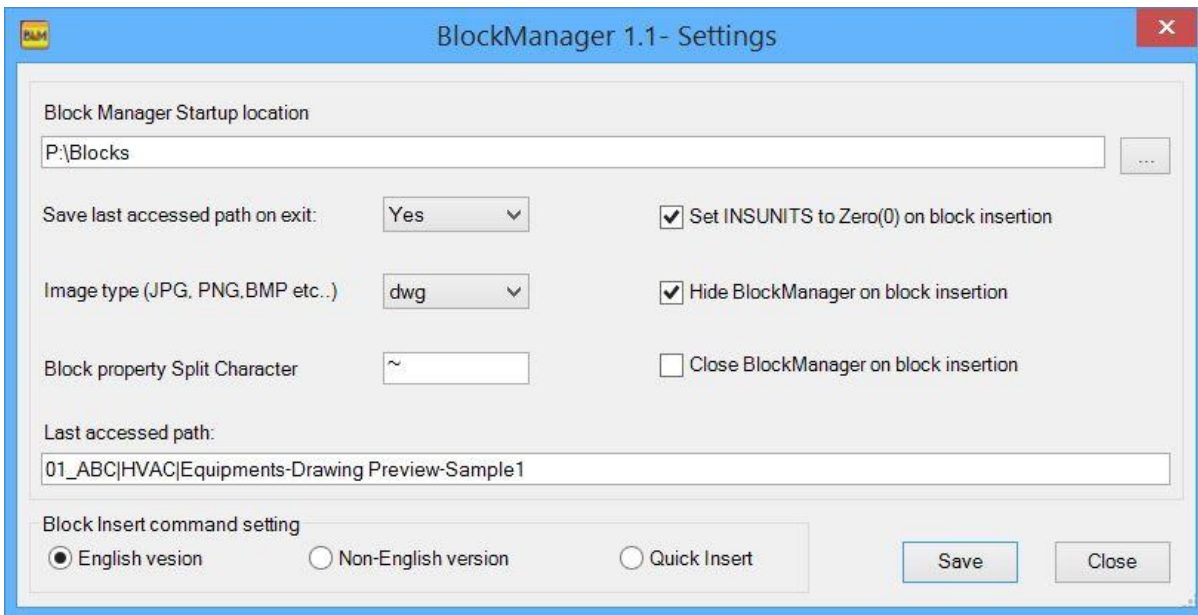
BLM

BlockManager 1.1- Settings

×

Block Manager Startup location

P:\Blocks

...

Save last accessed path on exit:

Yes

Set INSUNITS to Zero(0) on block insertion

Image type (JPG, PNG,BMP etc..)

dwg

Hide BlockManager on block insertion

Block property Split Character

~

Close BlockManager on block insertion

Last accessed path:

01_ABC|HVAC|Equipments-Drawing Preview-Sample1

Block Insert command setting

English vesion

Non-English version

Quick Insert

Save

Close